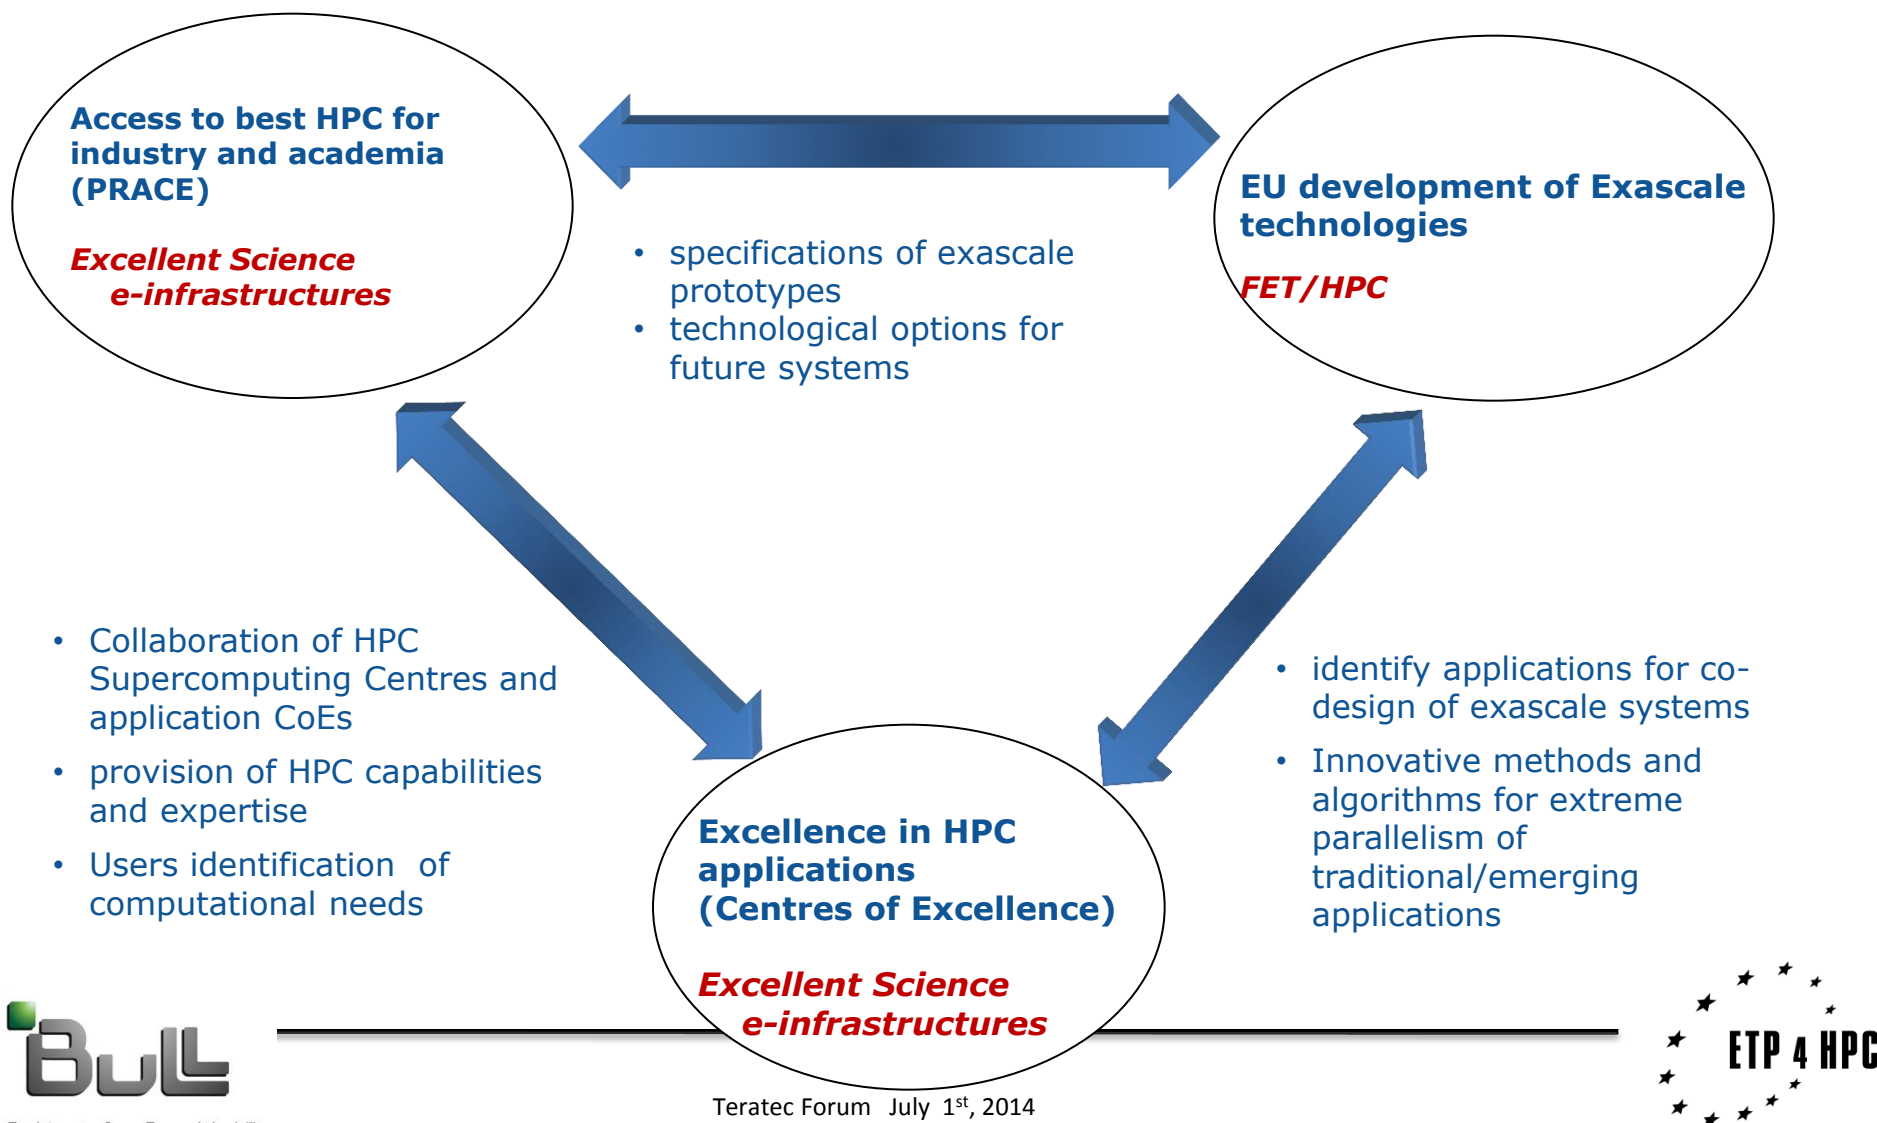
Access to best HPC for industry and academia (PRACE)

Excellent Science
e-infrastructures

- specifications of exascale prototypes
- technological options for future systems

EU development of Exascale technologies

FET/HPC

- Collaboration of HPC Supercomputing Centres and application CoEs
- provision of HPC capabilities and expertise
- Users identification of computational needs

Excellence in HPC applications (Centres of Excellence)

Excellent Science
e-infrastructures

- identify applications for co-design of exascale systems
- Innovative methods and algorithms for extreme parallelism of traditional/emerging applications

Bull

Teratec Forum July 1$^{st}$, 2014

ETP 4 HPC